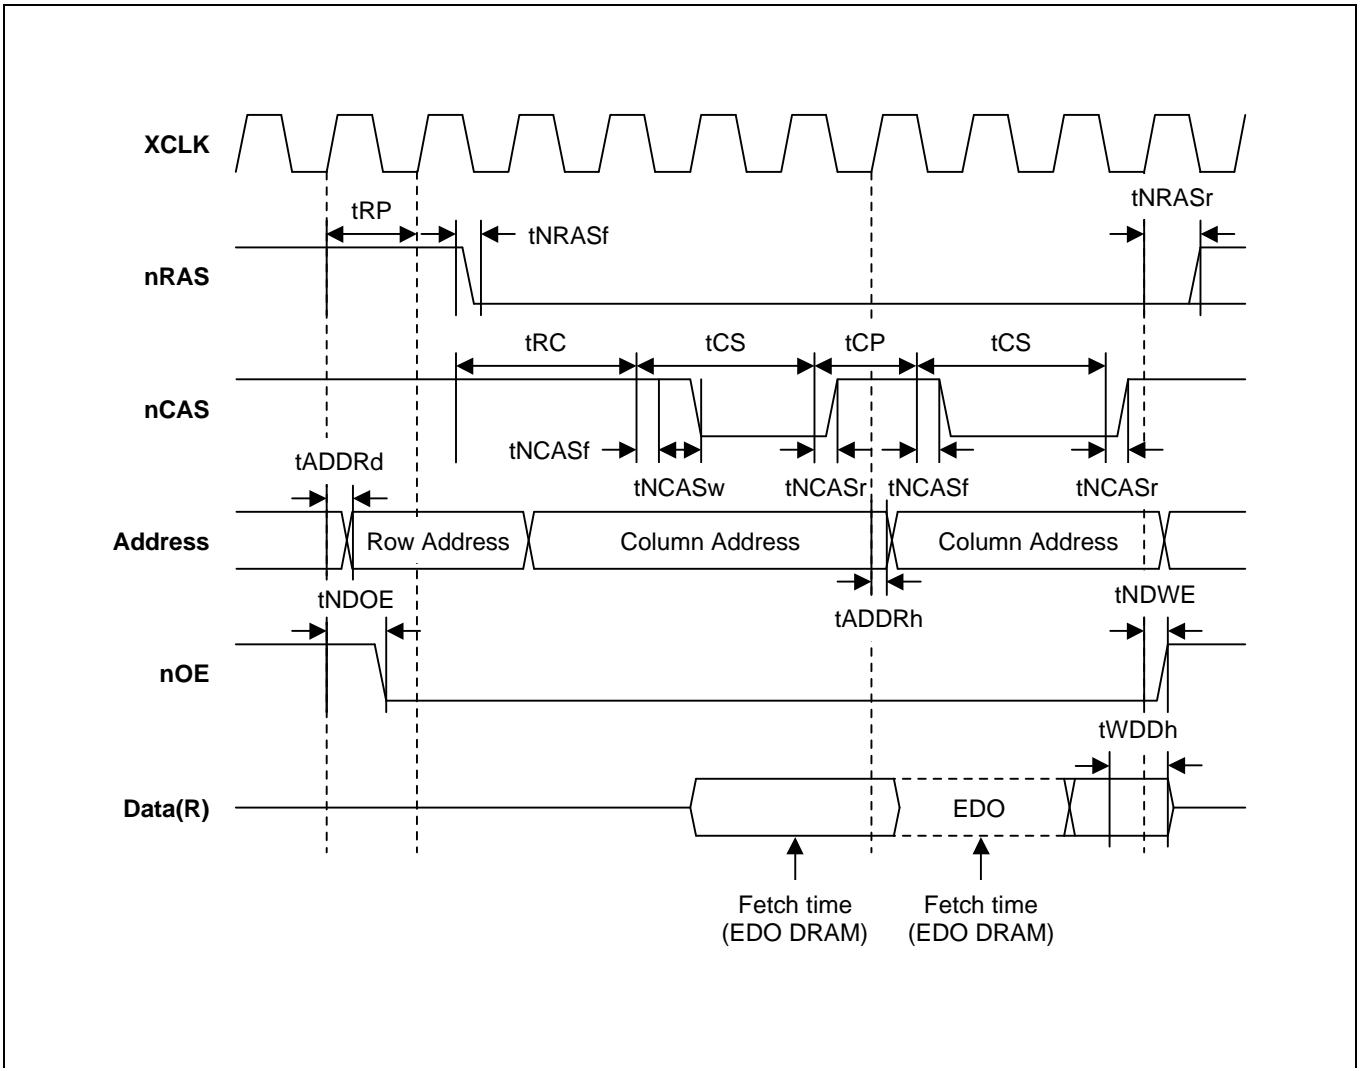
XCLK

tRP

tNRASf

tNRASr

nRAS

tRC

tCS

tCP

tCS

nCAS

tNCASf

tNCASw

tNCASr

tNCASf

tNCASr

tADDRd

Address

Row Address

Column Address

Column Address

tADDRh

tNDOE

tNDWE

nOE

tWDDh

Data(R)

EDO

Fetch time (EDO DRAM)

Fetch time (EDO DRAM)